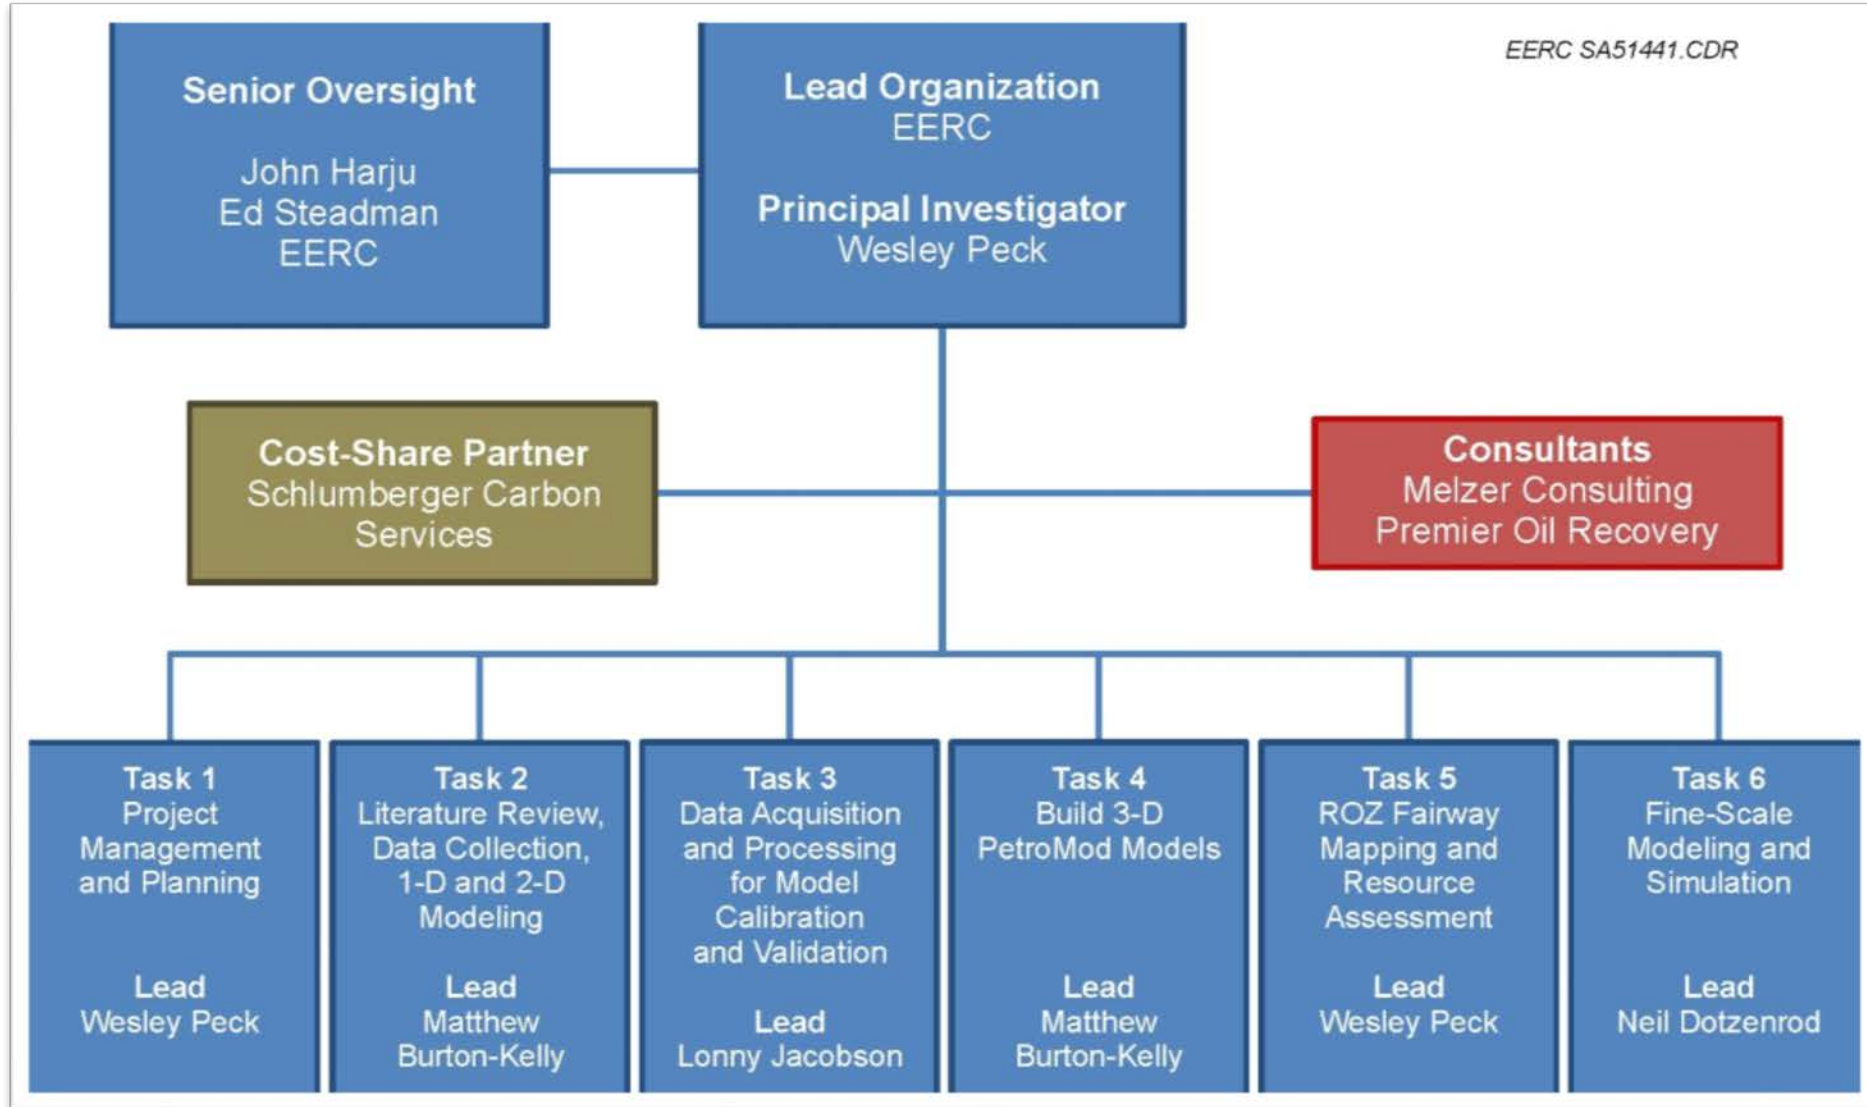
EERC SA51441.CDR

Senior Oversight
John Harju
Ed Steadman
EERC

Lead Organization
EERC

Principal Investigator
Wesley Peck

Cost-Share Partner
Schlumberger Carbon Services

Consultants
Melzer Consulting
Premier Oil Recovery

Task 1
Project Management and Planning

Lead
Wesley Peck

Task 2
Literature Review, Data Collection, 1-D and 2-D Modeling

Lead
Matthew Burton-Kelly

Task 3
Data Acquisition and Processing for Model Calibration and Validation

Lead
Lonny Jacobson

Task 4
Build 3-D PetroMod Models

Lead
Matthew Burton-Kelly

Task 5
ROZ Fairway Mapping and Resource Assessment

Lead
Wesley Peck

Task 6
Fine-Scale Modeling and Simulation

Lead
Neil Dotzenrod